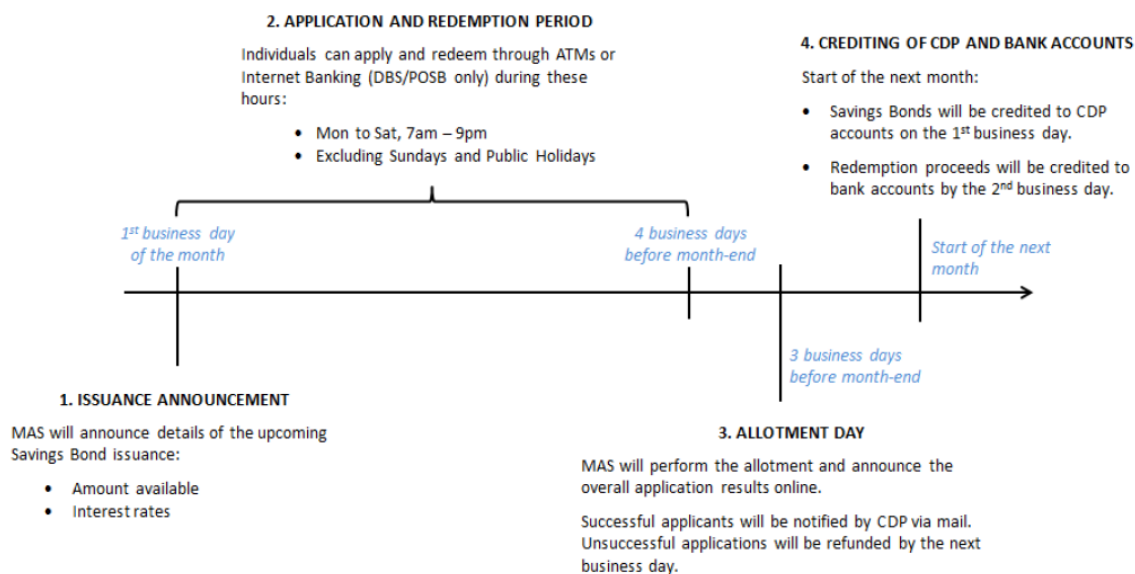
2. APPLICATION AND REDEMPTION PERIOD

Individuals can apply and redeem through ATMs or Internet Banking (DBS/POSB only) during these hours:

- Mon to Sat, 7am – 9pm
- Excluding Sundays and Public Holidays

4. CREDITING OF CDP AND BANK ACCOUNTS

Start of the next month:

- Savings Bonds will be credited to CDP accounts on the 1$^{st}$ business day.
- Redemption proceeds will be credited to bank accounts by the 2$^{nd}$ business day.

1$^{st}$ business day of the month

4 business days before month-end

Start of the next month

3 business days before month-end

1. ISSUANCE ANNOUNCEMENT

MAS will announce details of the upcoming Savings Bond issuance:

- Amount available
- Interest rates

3. ALLOTMENT DAY

MAS will perform the allotment and announce the overall application results online.

Successful applicants will be notified by CDP via mail. Unsuccessful applications will be refunded by the next business day.